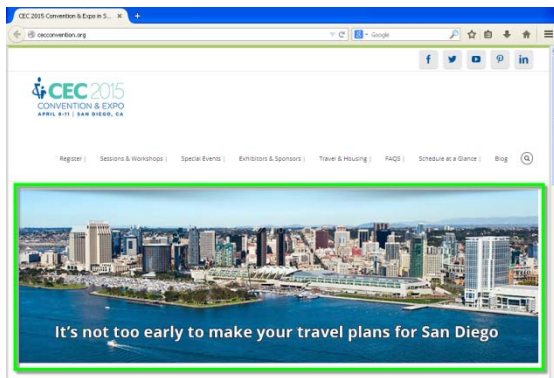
CEC 2015 Convention & Expo in S... ×

cecconvention.org

Google

CEC 2015
CONVENTION & EXPO
APRIL 8-11 | SAN DIEGO, CA

Register | Sessions & Workshops | Special Events | Exhibitors & Sponsors | Travel & Housing | FAQS | Schedule at a Glance | Blog

It's not too early to make your travel plans for San Diego